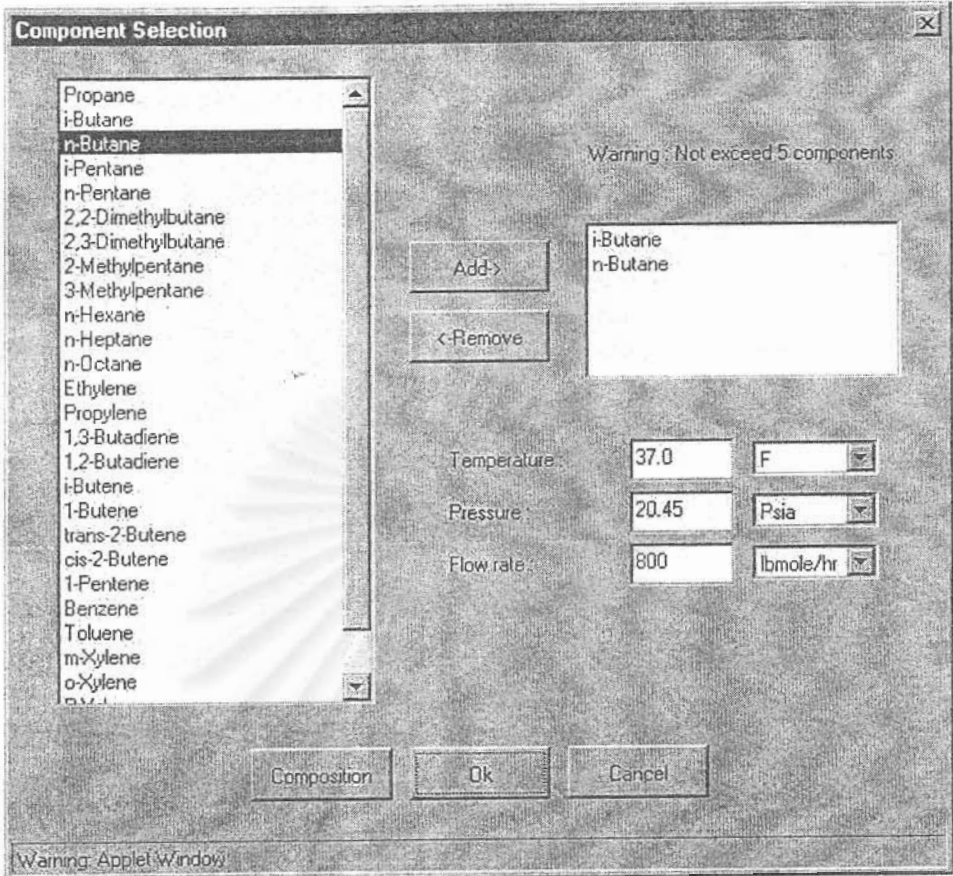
Component Selection

Propane
i-Butane
n-Butane
i-Pentane
n-Pentane
2,2-Dimethylbutane
2,3-Dimethylbutane
2-Methylpentane
3-Methylpentane
n-Hexane
n-Heptane
n-Octane
Ethylene
Propylene
1,3-Butadiene
1,2-Butadiene
i-Butene
1-Butene
trans-2-Butene
cis-2-Butene
1-Pentene
Benzene
Toluene
m-Xylene
o-Xylene
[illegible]

Warning : Not exceed 5 components

Add->
<-Remove

i-Butane
n-Butane

Temperature : 37.0 F
Pressure : 20.45 Psia
Flow rate : 800 lbmole/hr

Composition
Ok
Cancel

Warning: Applet Window